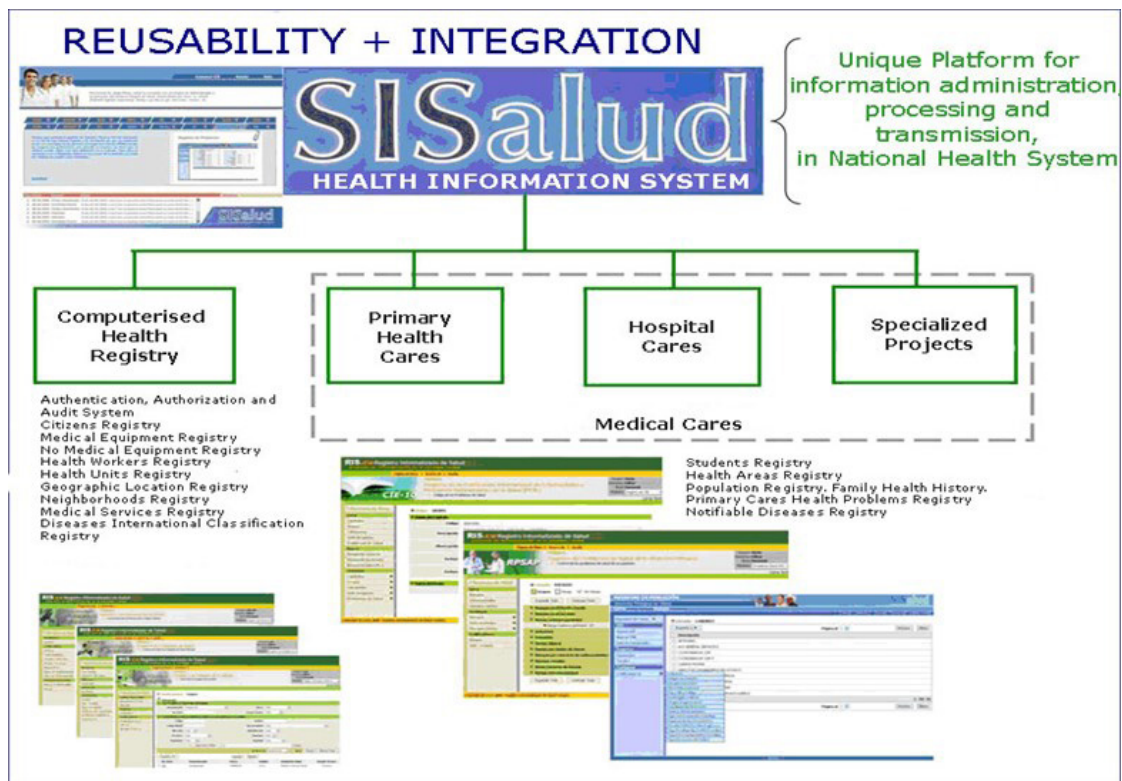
REUSABILITY + INTEGRATION

SISalud
HEALTH INFORMATION SYSTEM

Unique Platform for information administration, processing and transmission, in National Health System

Computerised Health Registry

Authentication, Authorization and Audit System
Citizens Registry
Medical Equipment Registry
No Medical Equipment Registry
Health Workers Registry
Health Units Registry
Geographic Location Registry
Neighborhoods Registry
Medical Services Registry
Diseases International Classification Registry

Primary Health Cares

Hospital Cares

Specialized Projects

Medical Cares

Students Registry
Health Areas Registry
Population Registry. Family Health History.
Primary Cares Health Problems Registry
Notifiable Diseases Registry

SISalud

RIS Registro Informatizado de Salud

RPSAP